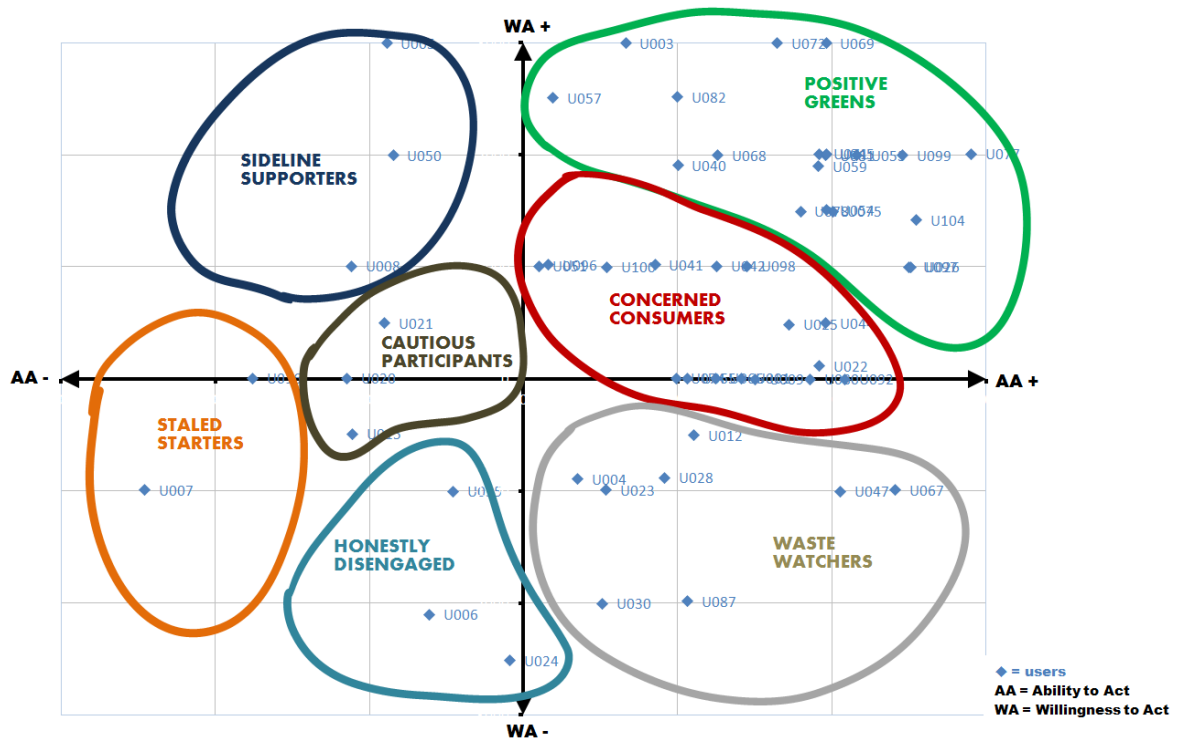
WA +

U002
U003
U072
U069
U057
U082
POSITIVE GREENS
SIDELINE SUPPORTERS
U050
U068
U040
U045
U059
U055
U099
U077
U104
U008
U096
U091
U100
U041
U042
U098
U026
CONCERNED CONSUMERS
U021
U025
U04
CAUTIOUS PARTICIPANTS
U022
AA -
U020
AA +
U092
STALED STARTERS
U012
U007
U004
U023
U028
U047
U067
U035
HONESTLY DISENGAGED
WASTE WATCHERS
U030
U087
U006
U024

WA -

◆ = users
AA = Ability to Act
WA = Willingness to Act